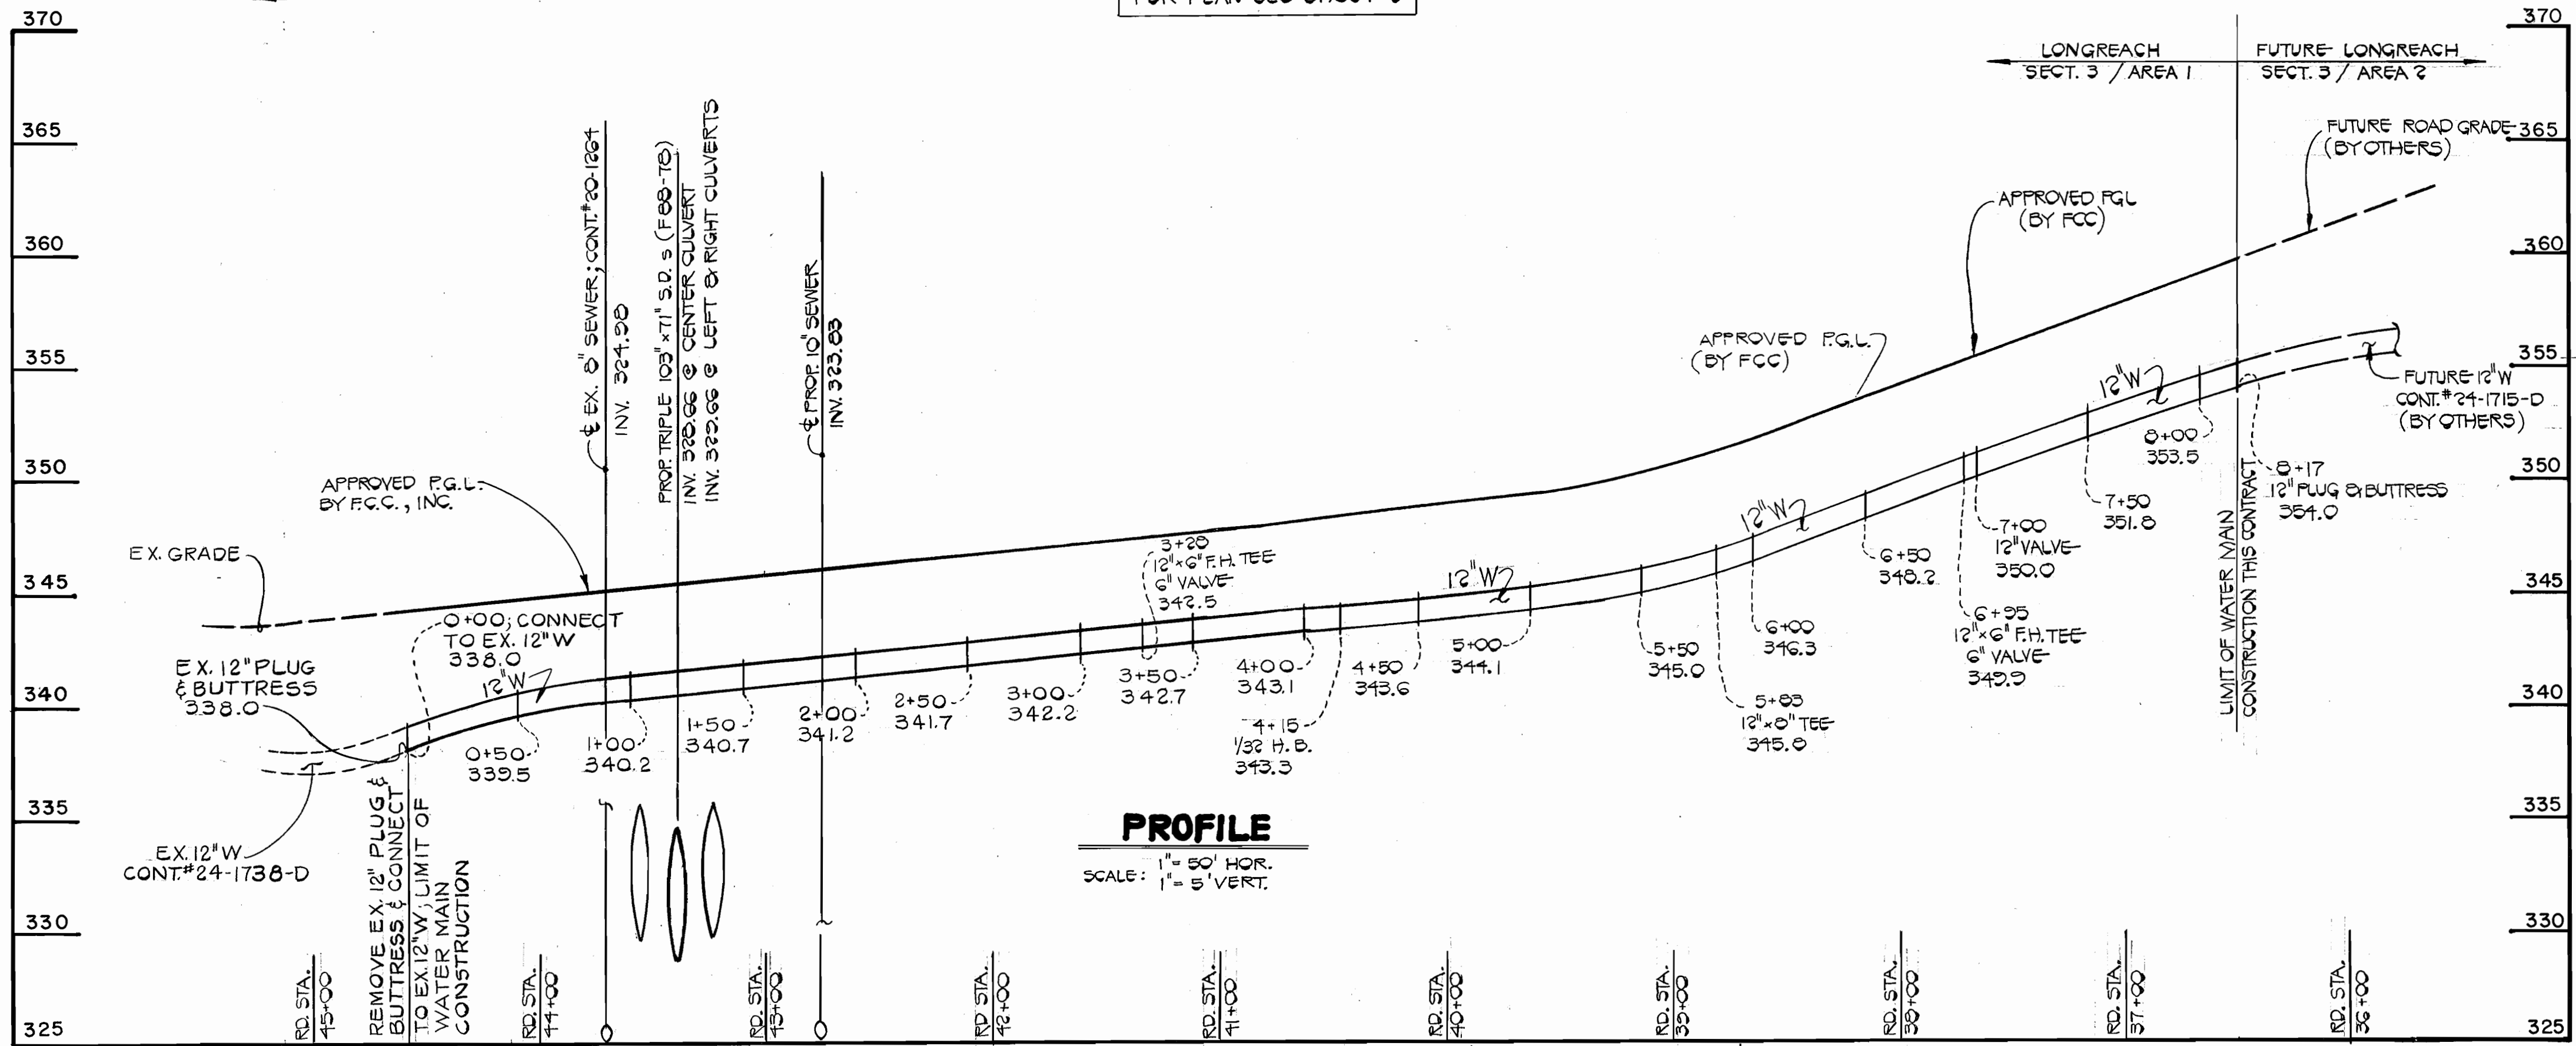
FOR PLAN SEE SHEET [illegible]

370
365
360
355
350
345
340
335
330
325

370
365
360
355
350
345
340
335
330
325

LONGREACH
SECT. 3 / AREA 1

FUTURE LONGREACH
SECT. 3 / AREA 2

FUTURE ROAD GRADE
(BY OTHERS)

APPROVED F.G.L.
(BY FCC)

APPROVED F.G.L.
(BY FCC)

℄ EX. 8" SEWER; CONT.#20-1264
INV. 324.98

PROP. TRIPLE 103"×71" S.D.s (F88-78)
INV. 328.66 @ CENTER CULVERT
INV. 329.66 @ LEFT & RIGHT CULVERTS

℄ PROP. 10" SEWER
INV. 323.83

APPROVED F.G.L.
BY F.C.C., INC.

EX. GRADE

0+00; CONNECT
TO EX. 12"W
338.0

EX. 12" PLUG
& BUTTRESS
338.0

12"W

0+50
339.5

1+00
340.2

1+50
340.7

2+00
341.2

2+50
341.7

3+00
342.2

3+28
12"×6" F.H. TEE
6" VALVE
342.5

3+50
342.7

4+00
343.1

4+15
1/32 H.B.
343.3

4+50
343.6

12"W

5+00
344.1

5+50
345.0

5+83
12"×8" TEE
345.8

6+00
346.3

12"W

6+50
348.2

6+95
12"×6" F.H. TEE
6" VALVE
349.9

7+00
12" VALVE
350.0

7+50
351.8

12"W

8+00
353.5

8+17
12" PLUG & BUTTRESS
354.0

LIMIT OF WATER MAIN
CONSTRUCTION THIS CONTRACT

FUTURE 12"W
CONT.#24-1715-D
(BY OTHERS)

EX. 12"W
CONT.#24-1738-D

REMOVE EX. 12" PLUG &
BUTTRESS & CONNECT
TO EX. 12"W; LIMIT OF
WATER MAIN
CONSTRUCTION

PROFILE
SCALE: 1"= 50' HOR.
1"= 5' VERT.

RD. STA. 45+00
RD. STA. 44+00
RD. STA. 43+00
RD. STA. 42+00
RD. STA. 41+00
RD. STA. 40+00
RD. STA. 39+00
RD. STA. 38+00
RD. STA. 37+00
RD. STA. 36+00